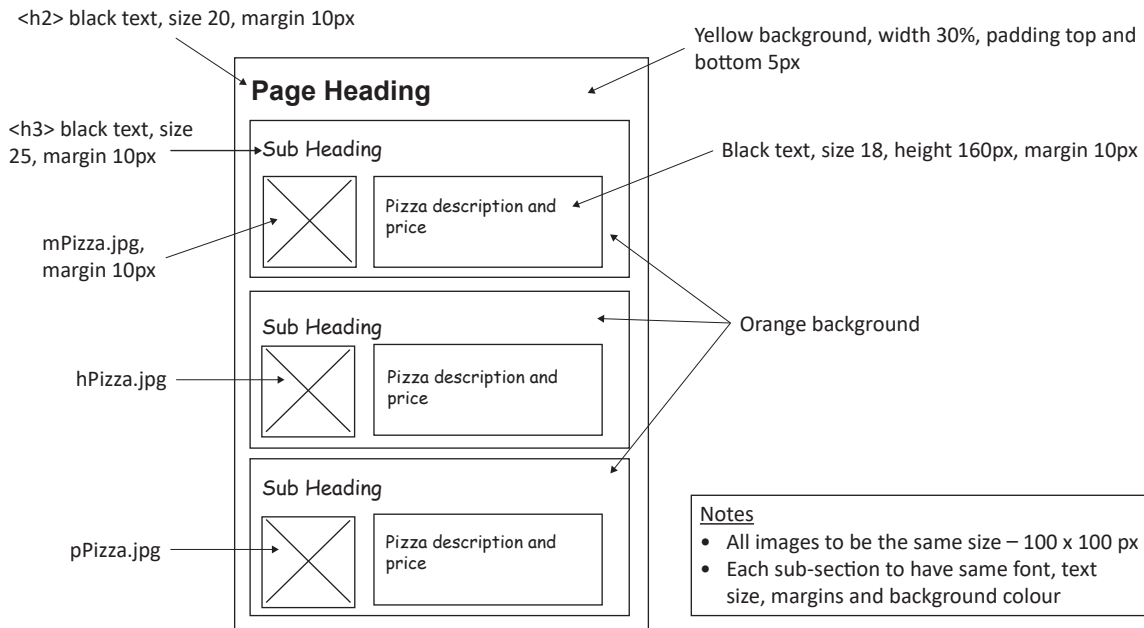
<h2> black text, size 20, margin 10px

Yellow background, width 30%, padding top and bottom 5px

Page Heading

<h3> black text, size 25, margin 10px

Sub Heading

Black text, size 18, height 160px, margin 10px

mPizza.jpg, margin 10px

Pizza description and price

Sub Heading

Orange background

hPizza.jpg

Pizza description and price

Sub Heading

pPizza.jpg

Pizza description and price

Notes
• All images to be the same size – 100 x 100 px
• Each sub-section to have same font, text size, margins and background colour